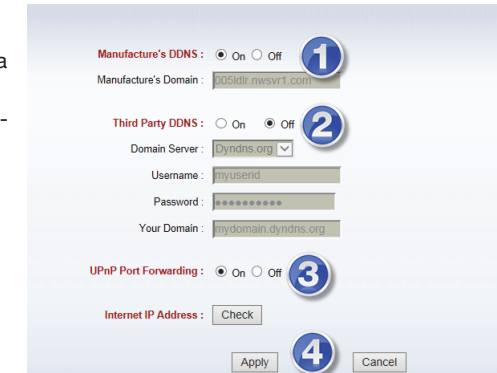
a

-

Manufacture's DDNS : On Off 1
Manufacture's Domain : 005ldlr.nwsvr1.com

Third Party DDNS : On Off 2
Domain Server : Dyndns.org
Username : myuserid
Password : ●●●●●●●●●●
Your Domain : mydomain.dyndns.org

UPnP Port Forwarding : On Off 3

Internet IP Address : Check

Apply 4 Cancel